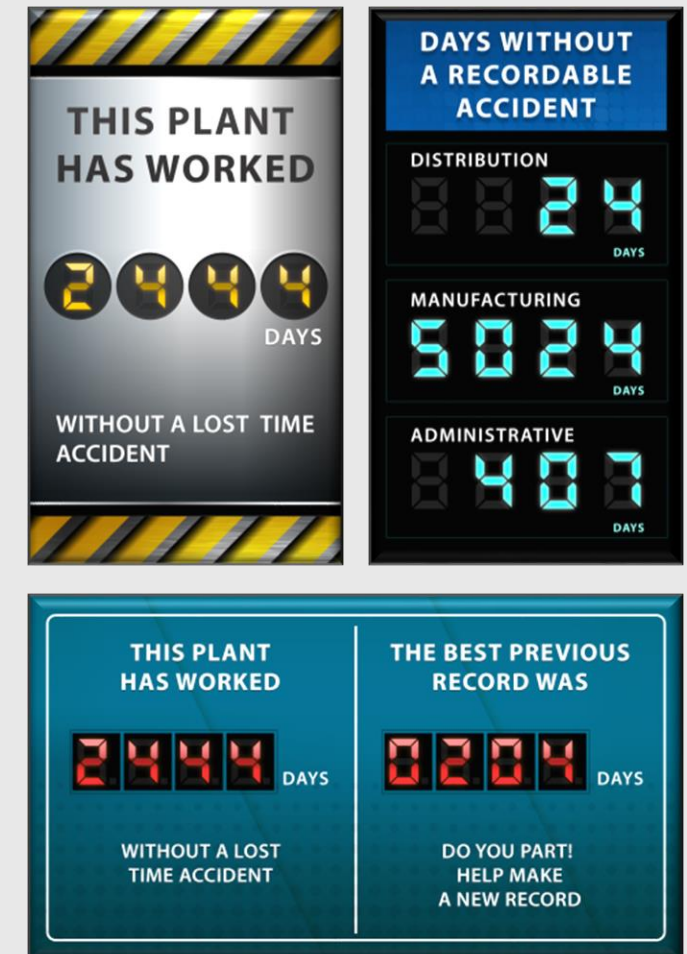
THIS PLANT HAS WORKED

2444

DAYS

WITHOUT A LOST TIME ACCIDENT

DAYS WITHOUT A RECORDABLE ACCIDENT

DISTRIBUTION

24

DAYS

MANUFACTURING

5024

DAYS

ADMINISTRATIVE

407

DAYS

THIS PLANT HAS WORKED

2444 DAYS

WITHOUT A LOST TIME ACCIDENT

THE BEST PREVIOUS RECORD WAS

0204 DAYS

DO YOU PART! HELP MAKE A NEW RECORD